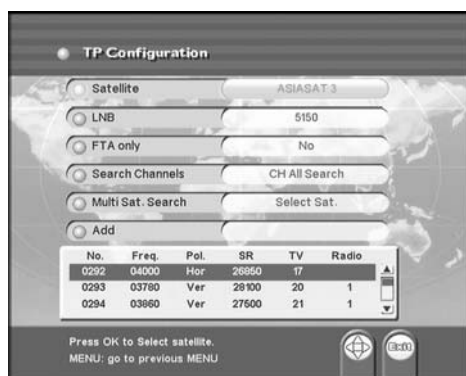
TP Configuration

Satellite ASIASAT 3
LNB 5150
FTA only No
Search Channels CH All Search
Multi Sat. Search Select Sat.
Add

| No. | Freq. | Pol. | SR | TV | Radio |
|---|---|---|---|---|---|
| 0292 | 04000 | Hor | 26850 | 17 | |
| 0293 | 03780 | Ver | 28100 | 20 | 1 |
| 0294 | 03860 | Ver | 27500 | 21 | 1 |

Press OK to Select satellite.
MENU: go to previous MENU

Exit